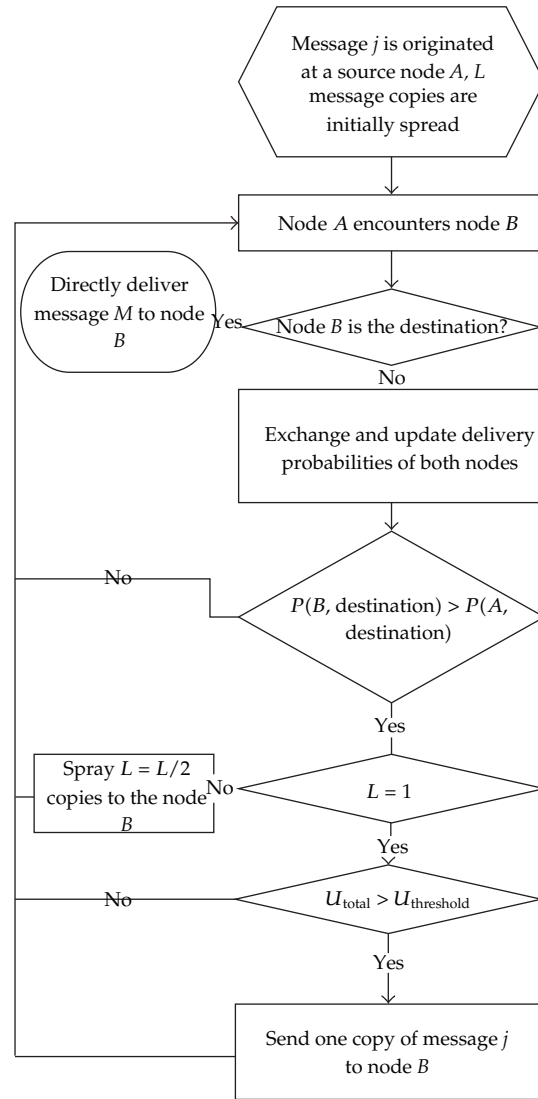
Message $j$ is originated at a source node $A$, $L$ message copies are initially spread

Node $A$ encounters node $B$

Directly deliver message $M$ to node $B$

Yes

Node $B$ is the destination?

No

Exchange and update delivery probabilities of both nodes

No

$P(B$, destination$) > P(A$, destination$)$

Yes

Spray $L = L/2$ copies to the node $B$

No

$L = 1$

Yes

No

$U_{\text{total}} > U_{\text{threshold}}$

Yes

Send one copy of message $j$ to node $B$